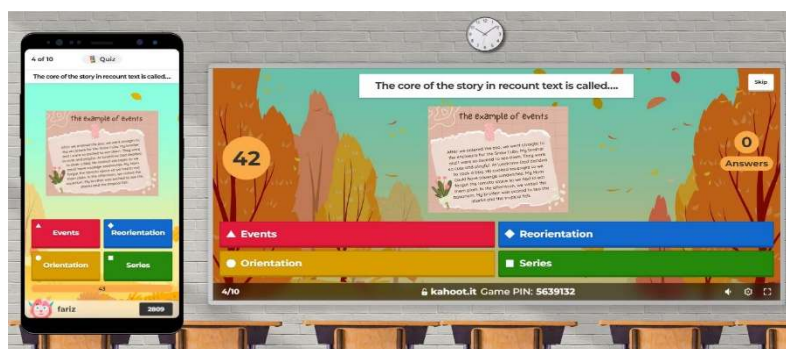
4 of 10
Quiz
The core of the story in recount text is called....
The example of events
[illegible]
Events
Reorientation
Orientation
Series
43
fariz
2809

The core of the story in recount text is called....
Skip
42
The example of events
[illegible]
0
Answers
Events
Reorientation
Orientation
Series
4/10
kahoot.it Game PIN: 5639132